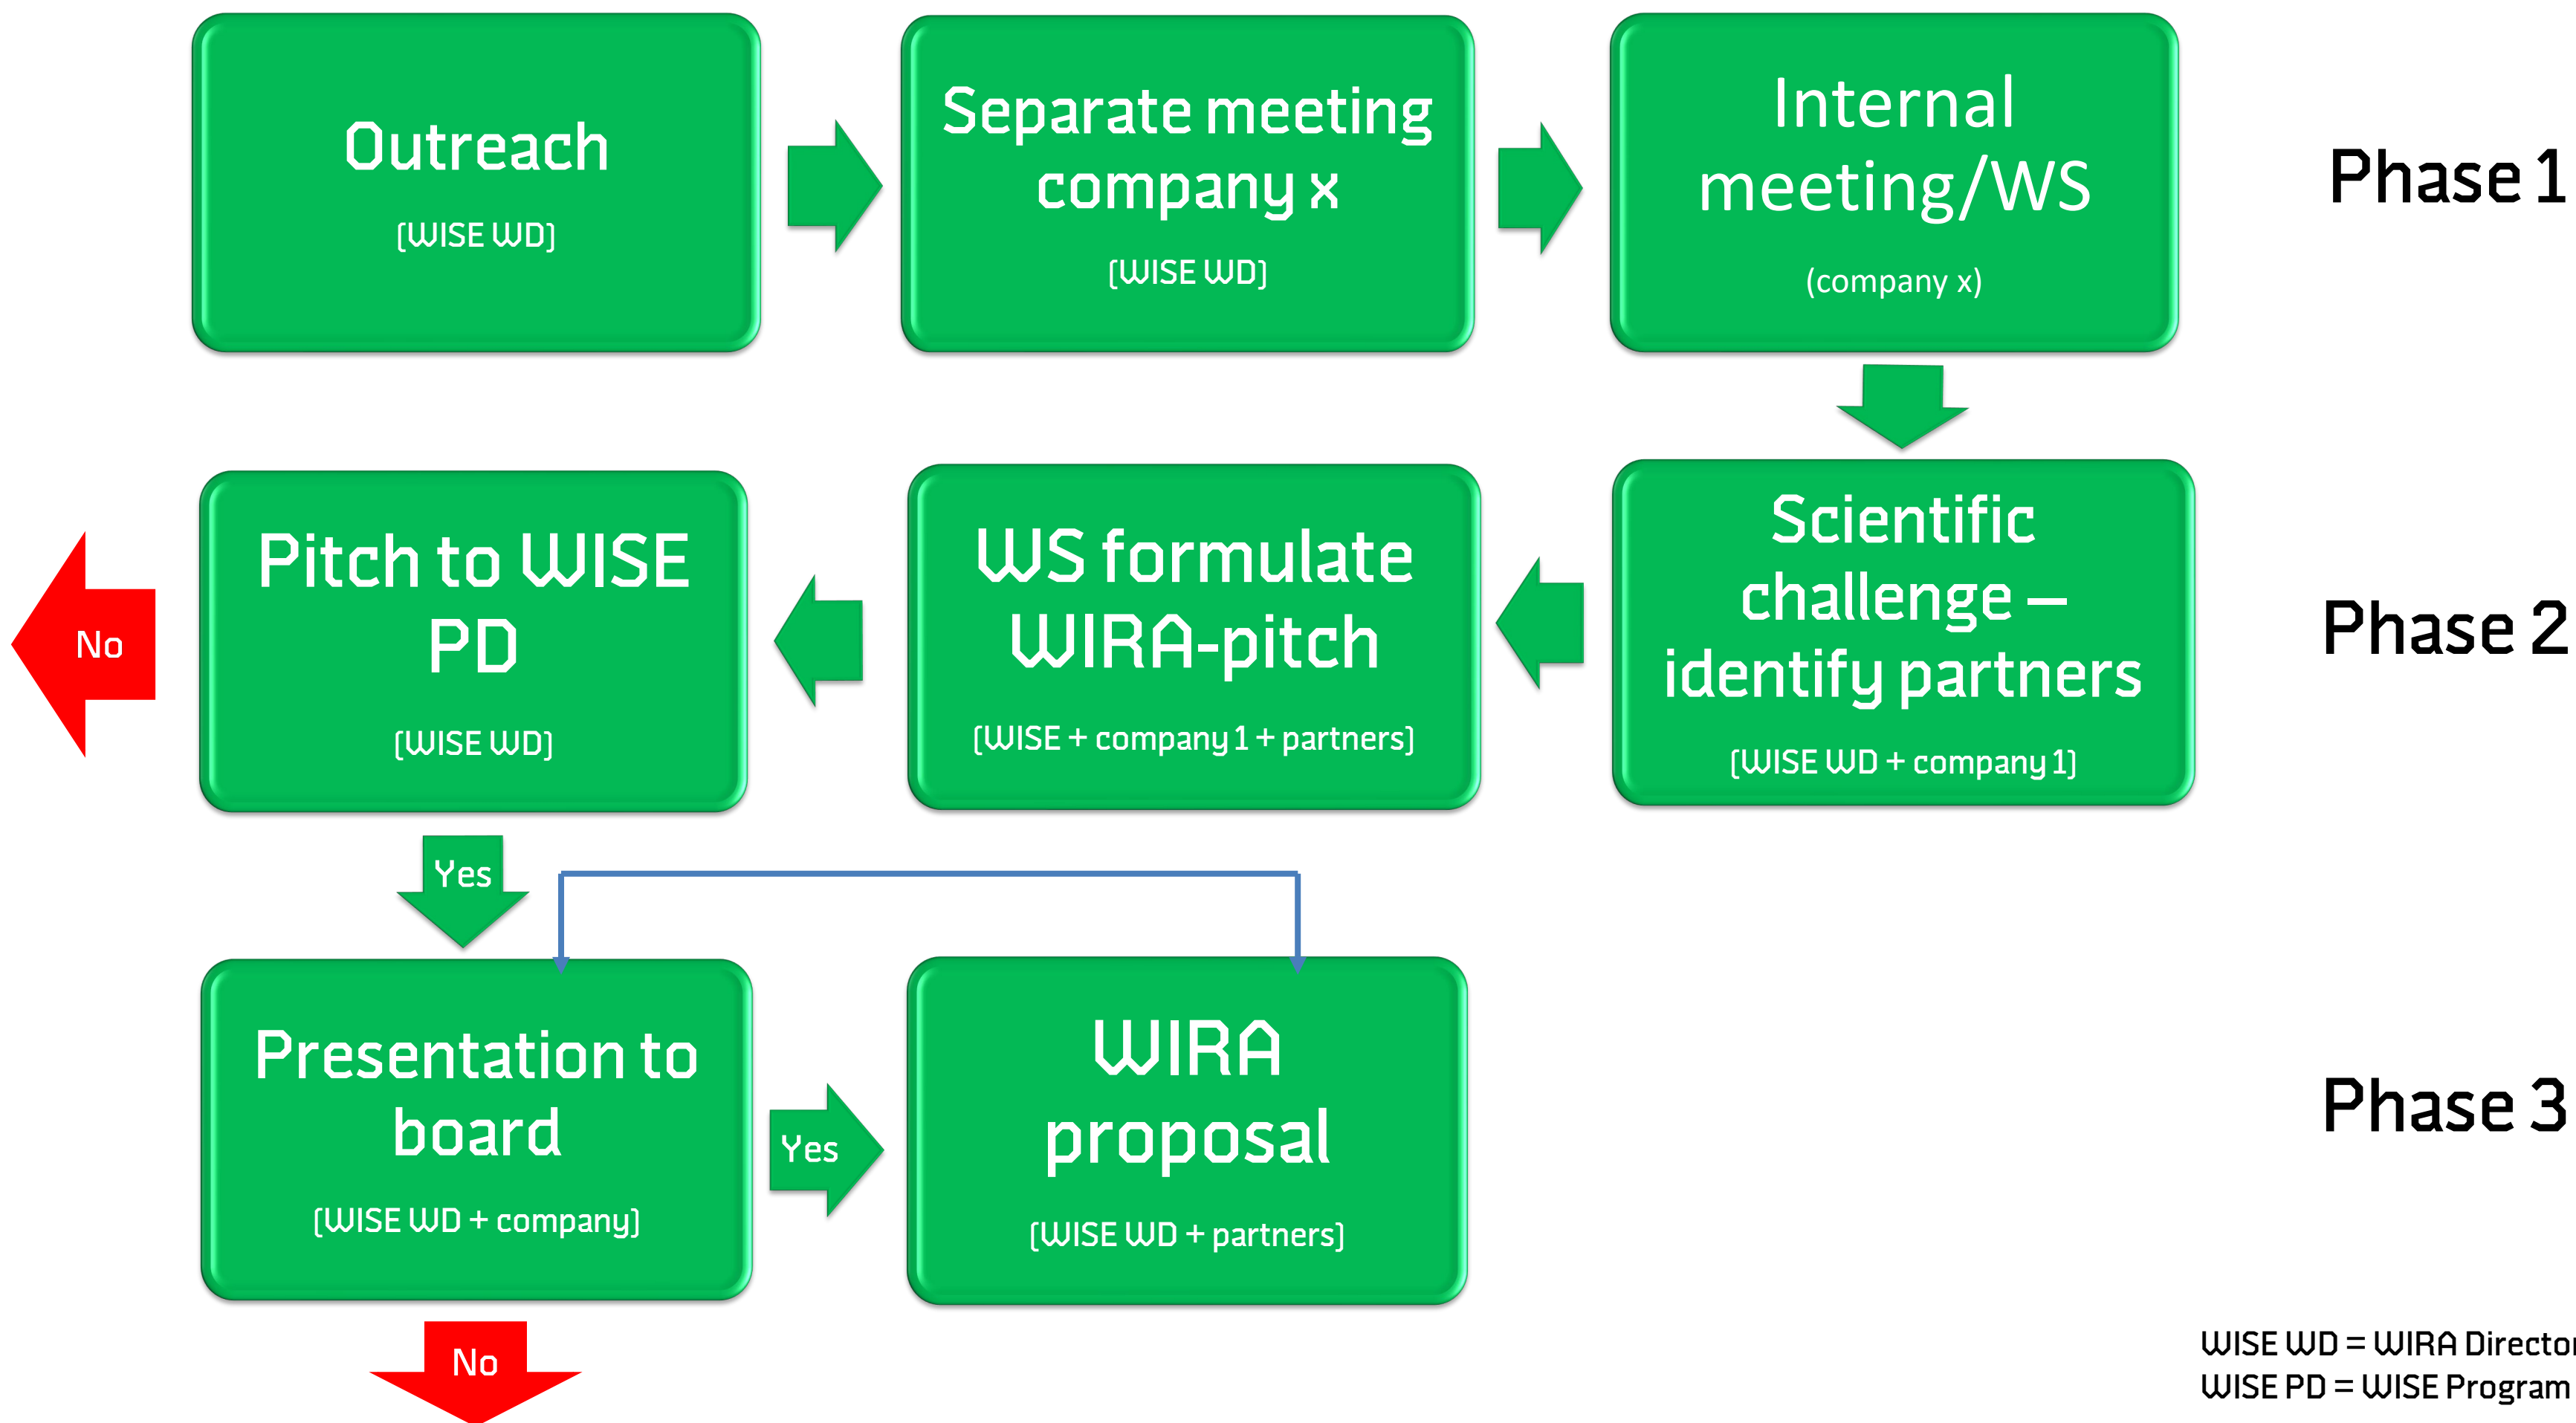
Outreach

[WISE WD]

Separate meeting company x

[WISE WD]

Internal meeting/WS

(company x)

Phase 1

Pitch to WISE PD

[WISE WD]

WS formulate WIRA-pitch

[WISE + company 1 + partners]

Scientific challenge – identify partners

[WISE WD + company 1]

Phase 2

No

Yes

Presentation to board

[WISE WD + company]

Yes

WIRA proposal

[WISE WD + partners]

Phase 3

No

WISE WD = WIRA Director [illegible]
WISE PD = WISE Program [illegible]